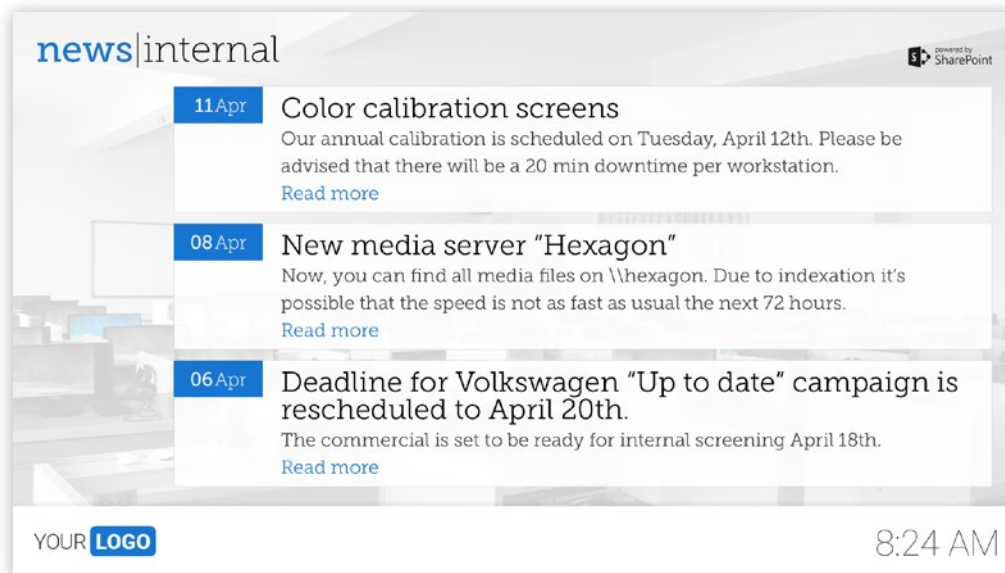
news|internal

powered by SharePoint

11Apr
Color calibration screens
Our annual calibration is scheduled on Tuesday, April 12th. Please be advised that there will be a 20 min downtime per workstation.
Read more

08Apr
New media server "Hexagon"
Now, you can find all media files on \\hexagon. Due to indexation it's possible that the speed is not as fast as usual the next 72 hours.
Read more

06Apr
Deadline for Volkswagen "Up to date" campaign is rescheduled to April 20th.
The commercial is set to be ready for internal screening April 18th.
Read more

YOUR LOGO

8:24 AM